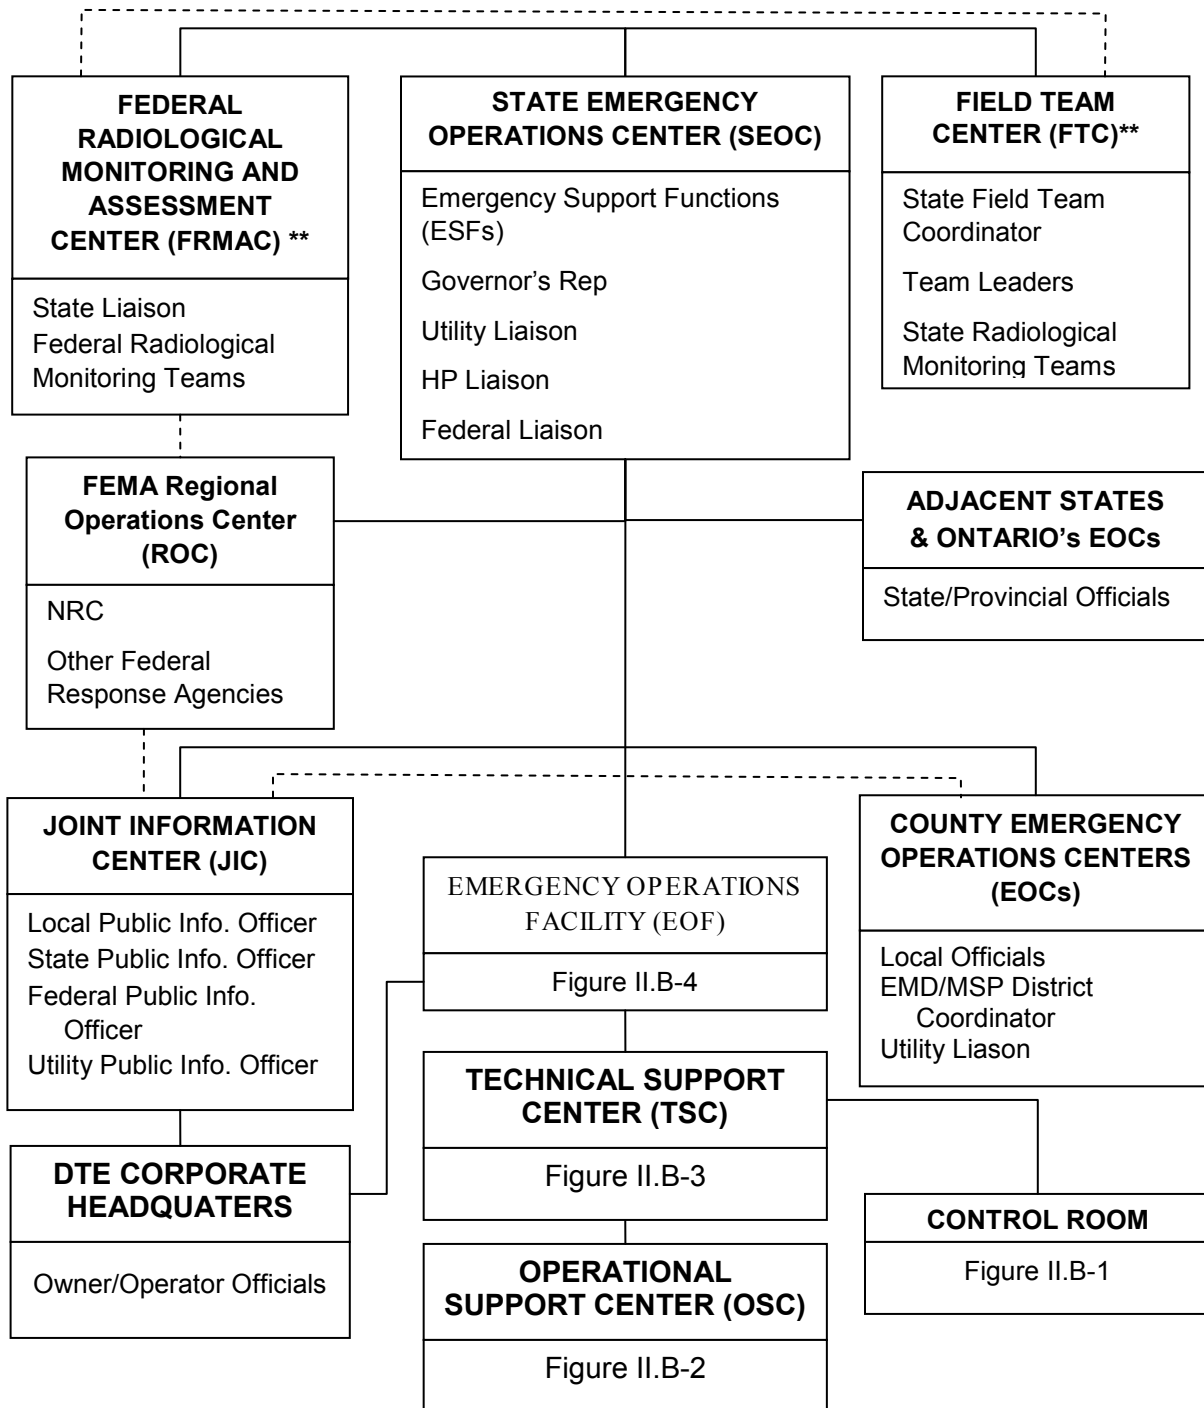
FEDERAL RADIOLOGICAL MONITORING AND ASSESSMENT CENTER (FRMAC) **

State Liaison
Federal Radiological Monitoring Teams

STATE EMERGENCY OPERATIONS CENTER (SEOC)

Emergency Support Functions (ESFs)

Governor's Rep

Utility Liaison

HP Liaison

Federal Liaison

FIELD TEAM CENTER (FTC)**

State Field Team Coordinator

Team Leaders

State Radiological Monitoring Teams

FEMA Regional Operations Center (ROC)

NRC

Other Federal Response Agencies

ADJACENT STATES & ONTARIO's EOCs

State/Provincial Officials

JOINT INFORMATION CENTER (JIC)

Local Public Info. Officer
State Public Info. Officer
Federal Public Info. Officer
Utility Public Info. Officer

EMERGENCY OPERATIONS FACILITY (EOF)

Figure II.B-4

COUNTY EMERGENCY OPERATIONS CENTERS (EOCs)

Local Officials
EMD/MSP District Coordinator
Utility Liason

TECHNICAL SUPPORT CENTER (TSC)

Figure II.B-3

DTE CORPORATE HEADQUATERS

Owner/Operator Officials

CONTROL ROOM

Figure II.B-1

OPERATIONAL SUPPORT CENTER (OSC)

Figure II.B-2